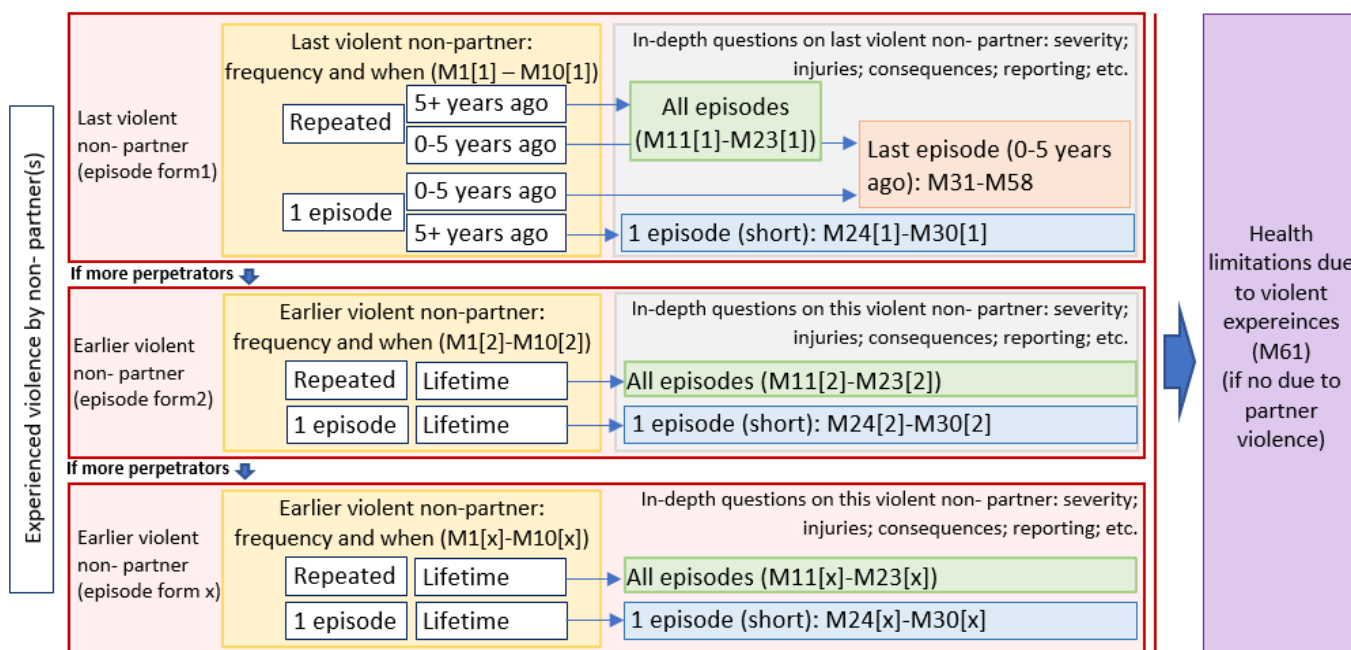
Experienced violence by non- partner(s)

Last violent non- partner (episode form1)

Last violent non-partner: frequency and when (M1[1] – M10[1])

Repeated

5+ years ago

0-5 years ago

1 episode

0-5 years ago

5+ years ago

In-depth questions on last violent non- partner: severity; injuries; consequences; reporting; etc.

All episodes (M11[1]-M23[1])

Last episode (0-5 years ago): M31-M58

1 episode (short): M24[1]-M30[1]

If more perpetrators

Earlier violent non- partner (episode form2)

Earlier violent non-partner: frequency and when (M1[2]-M10[2])

Repeated

Lifetime

1 episode

Lifetime

In-depth questions on this violent non- partner: severity; injuries; consequences; reporting; etc.

All episodes (M11[2]-M23[2])

1 episode (short): M24[2]-M30[2]

If more perpetrators

Earlier violent non- partner (episode form x)

Earlier violent non-partner: frequency and when (M1[x]-M10[x])

Repeated

Lifetime

1 episode

Lifetime

In-depth questions on this violent non- partner: severity; injuries; consequences; reporting; etc.

All episodes (M11[x]-M23[x])

1 episode (short): M24[x]-M30[x]

Health limitations due to violent expereinces (M61) (if no due to partner violence)